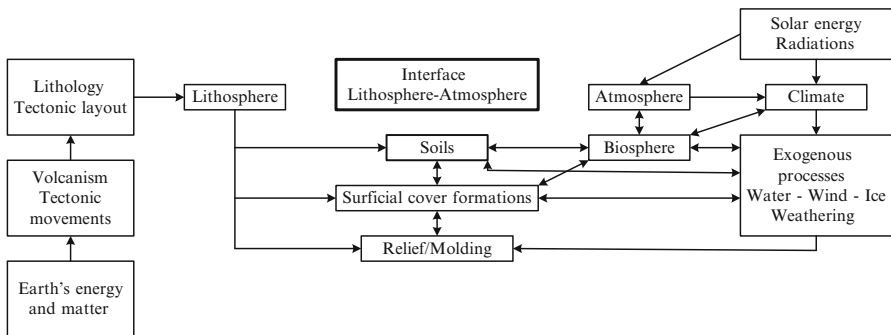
Solar energy
Radiations

Lithology
Tectonic layout

Lithosphere

Interface
Lithosphere-Atmosphere

Atmosphere

Climate

Soils

Biosphere

Exogenous processes
Water - Wind - Ice
Weathering

Volcanism
Tectonic movements

Surficial cover formations

Relief/Molding

Earth's energy and matter